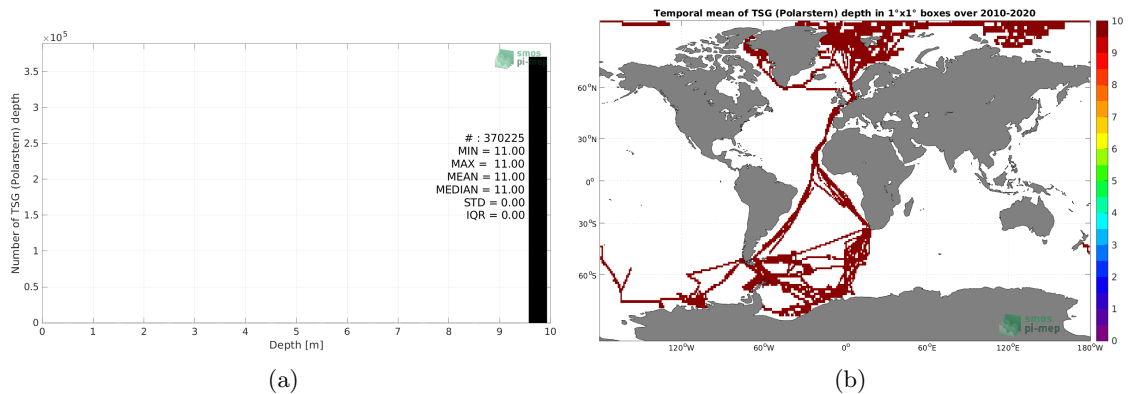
$\times 10^5$

smos pi-mep

3.5
3
2.5
2
1.5
1
0.5
0

Number of TSG (Polarstern) depth

# : 370225
MIN = 11.00
MAX = 11.00
MEAN = 11.00
MEDIAN = 11.00
STD = 0.00
IQR = 0.00

0 1 2 3 4 5 6 7 8 9 10

Depth [m]

(a)

Temporal mean of TSG (Polarstern) depth in 1°x1° boxes over 2010-2020

60°N
30°N
0°
30°S
60°S

120°W 60°W 0° 60°E 120°E 180°W

10
9
8
7
6
5
4
3
2
1
0

smos pi-mep

(b)